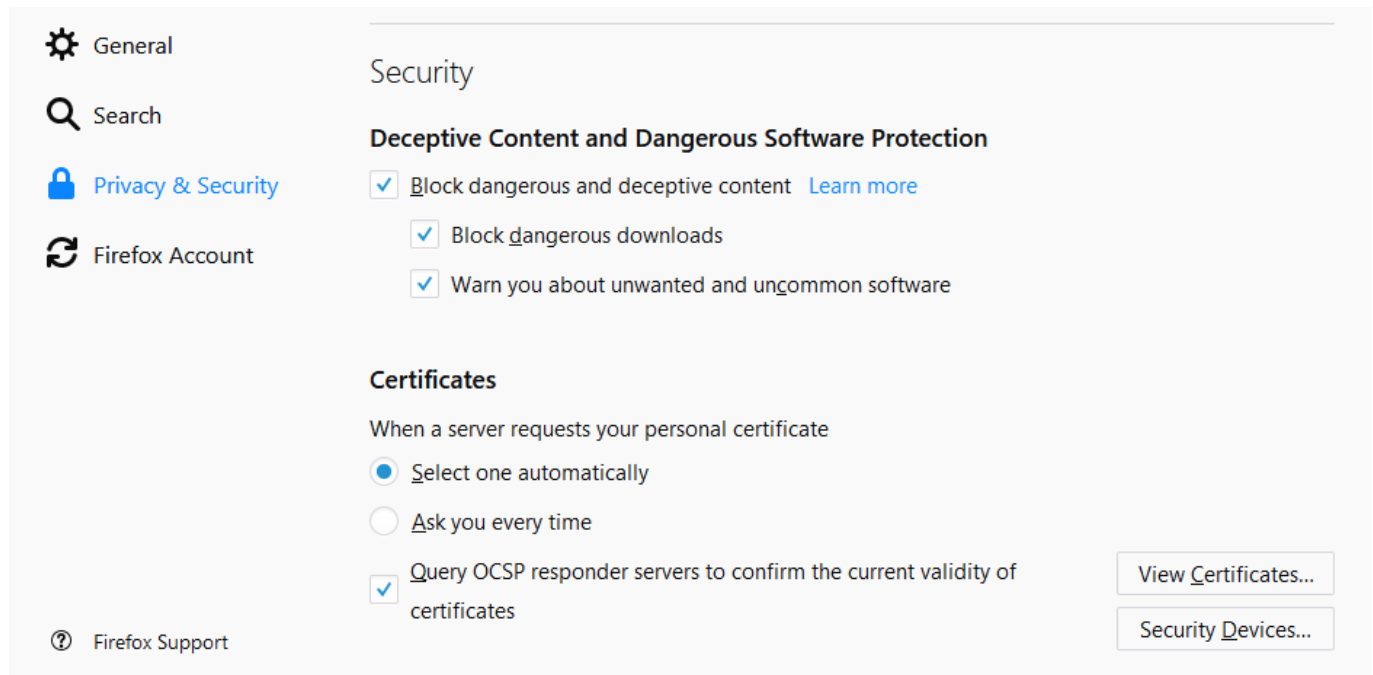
General

Search

Privacy & Security

Firefox Account

Firefox Support

Security

Deceptive Content and Dangerous Software Protection

Block dangerous and deceptive content Learn more

Block dangerous downloads

Warn you about unwanted and uncommon software

Certificates

When a server requests your personal certificate

Select one automatically

Ask you every time

Query OCSP responder servers to confirm the current validity of certificates

View Certificates...

Security Devices...